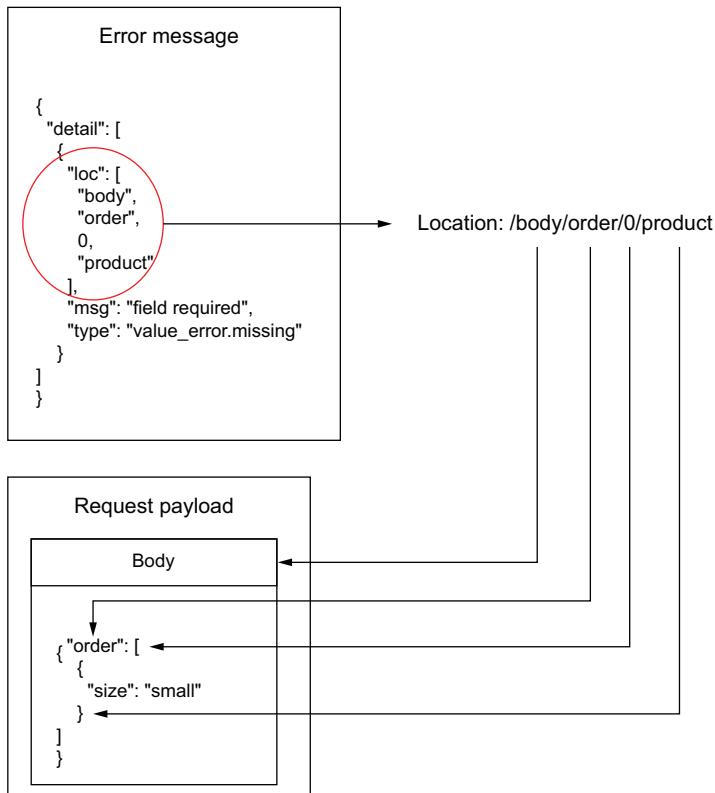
Error message

{
"detail": [
{
"loc": [
"body",
"order",
0,
"product"
],
"msg": "field required",
"type": "value_error.missing"
}
]
}

Location: /body/order/0/product

Request payload

Body

{ "order": [
{
"size": "small"
}
]
}